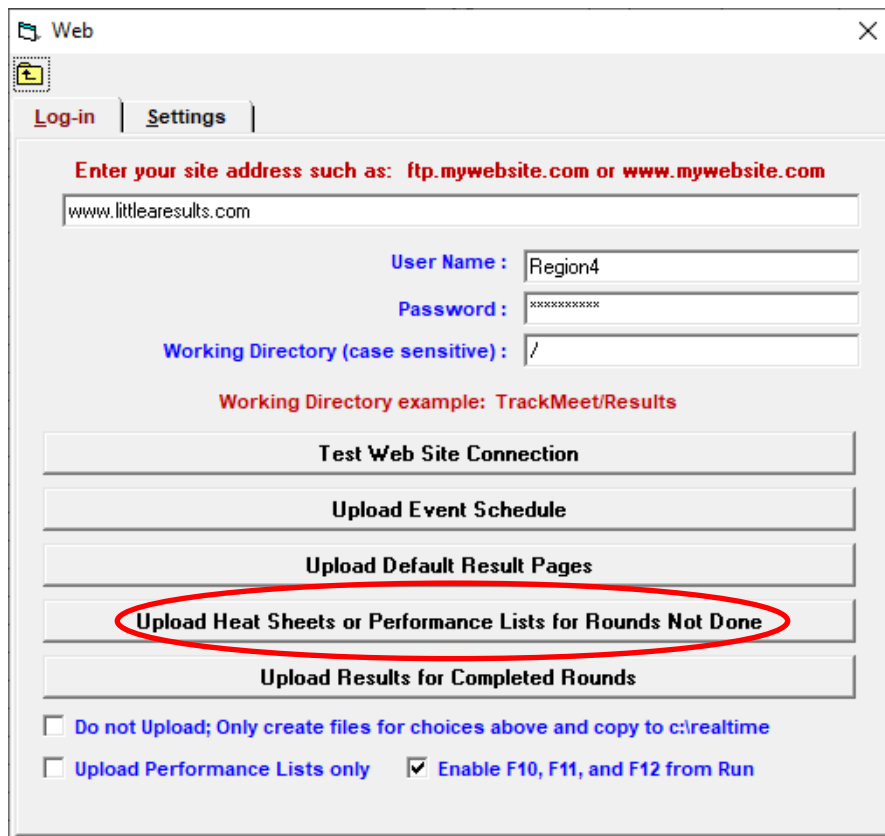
Web

Log-in | Settings

Enter your site address such as: ftp.mywebsite.com or www.mywebsite.com

www.littlearesults.com

User Name : Region4

Password : **********

Working Directory (case sensitive) : /

Working Directory example: TrackMeet/Results

Test Web Site Connection

Upload Event Schedule

Upload Default Result Pages

Upload Heat Sheets or Performance Lists for Rounds Not Done

Upload Results for Completed Rounds

Do not Upload; Only create files for choices above and copy to c:\realtime

Upload Performance Lists only

Enable F10, F11, and F12 from Run